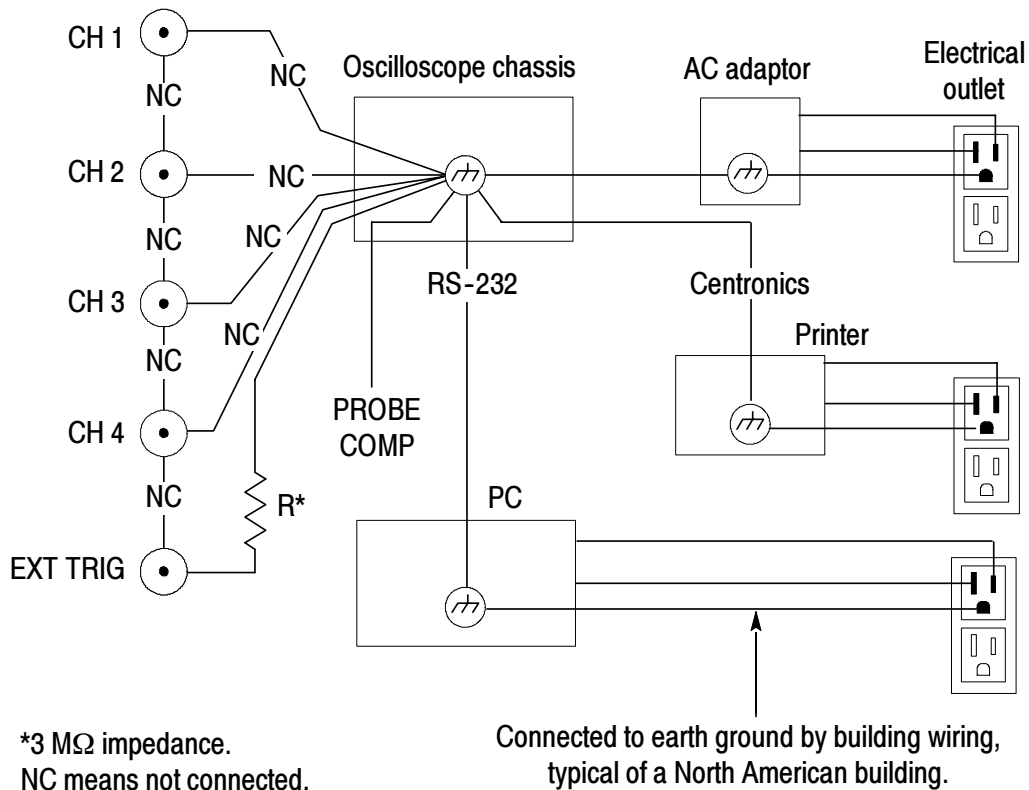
CH 1

NC

NC

Oscilloscope chassis

AC adaptor

Electrical outlet

CH 2

NC

NC

NC

CH 3

RS-232

Centronics

NC

NC

Printer

PROBE COMP

CH 4

NC

R*

PC

EXT TRIG

*3 M$\Omega$ impedance.
NC means not connected.

Connected to earth ground by building wiring, typical of a North American building.